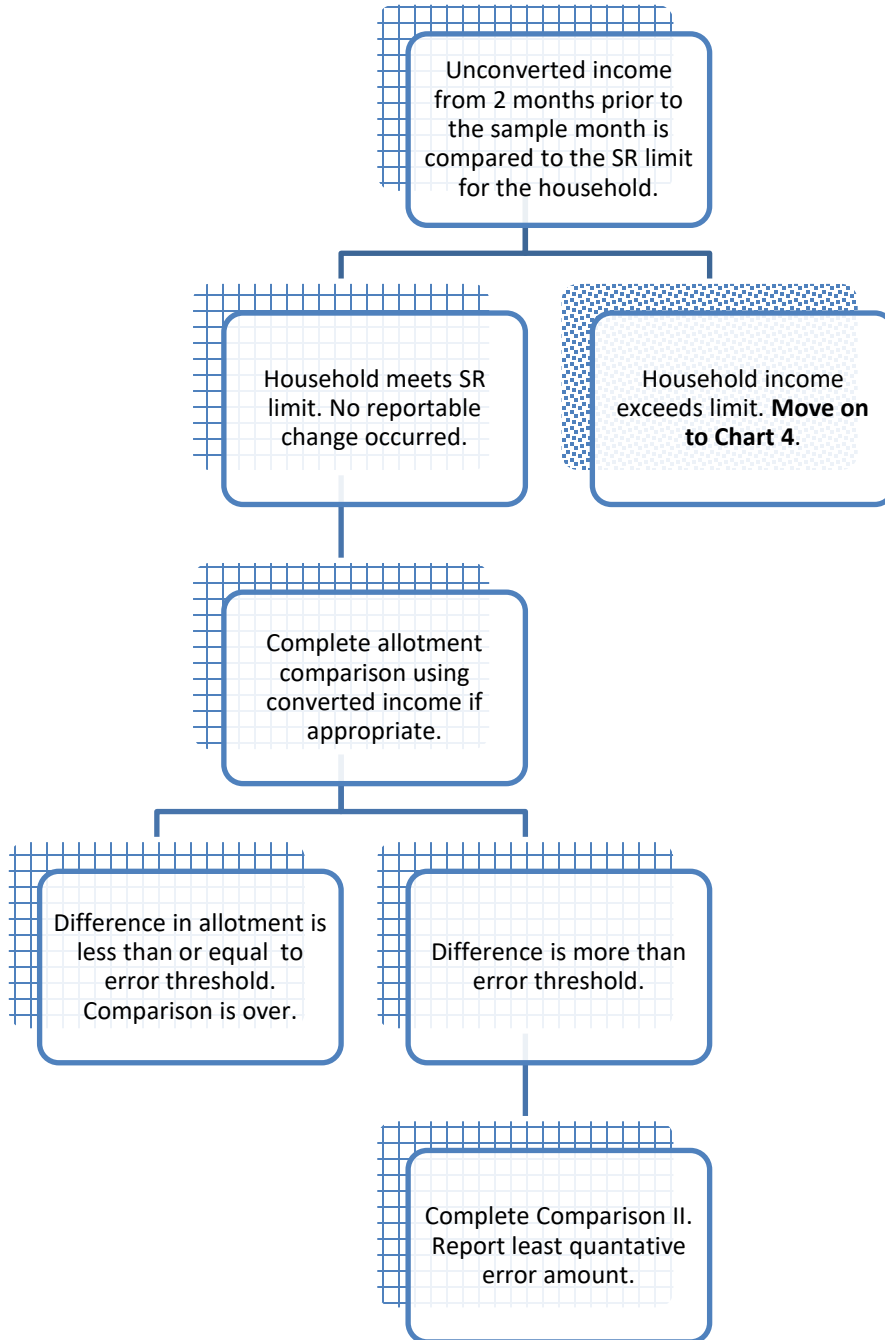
Unconverted income from 2 months prior to the sample month is compared to the SR limit for the household.

Household meets SR limit. No reportable change occurred.

Household income exceeds limit. **Move on to Chart 4**.

Complete allotment comparison using converted income if appropriate.

Difference in allotment is less than or equal to error threshold. Comparison is over.

Difference is more than error threshold.

Complete Comparison II. Report least quantative error amount.